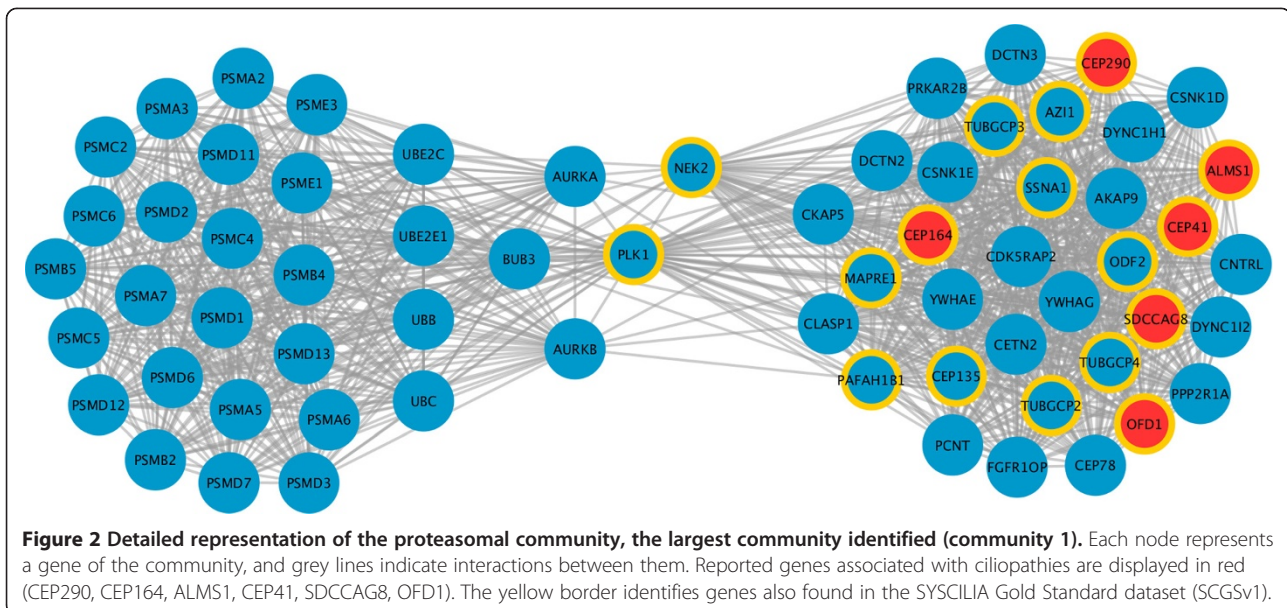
PSMA2
PSMA3
PSME3
PSMC2
PSMD11
UBE2C
PSME1
PSMD2
PSMC6
AURKA
NEK2
PSMC4
UBE2E1
PSMB5
PSMB4
BUB3
PLK1
PSMA7
PSMD1
UBB
PSMC5
PSMD13
AURKB
PSMD6
PSMD12
UBC
PSMA5
PSMA6
PSMB2
PSMD7
PSMD3
DCTN3
CEP290
PRKAR2B
CSNK1D
TUBGCP3
AZI1
DYNC1H1
DCTN2
CSNK1E
SSNA1
ALMS1
AKAP9
CKAP5
CEP41
CEP164
CDK5RAP2
ODF2
CNTRL
MAPRE1
YWHAE
YWHAG
SDCCAG8
CLASP1
DYNC1I2
CETN2
TUBGCP4
PAFAH1B1
CEP135
PPP2R1A
TUBGCP2
OFD1
PCNT
FGFR1OP
CEP78

**Figure 2 Detailed representation of the proteasomal community, the largest community identified (community 1).** Each node represents a gene of the community, and grey lines indicate interactions between them. Reported genes associated with ciliopathies are displayed in red (CEP290, CEP164, ALMS1, CEP41, SDCCAG8, OFD1). The yellow border identifies genes also found in the SYSCILIA Gold Standard dataset (SCGSv1).